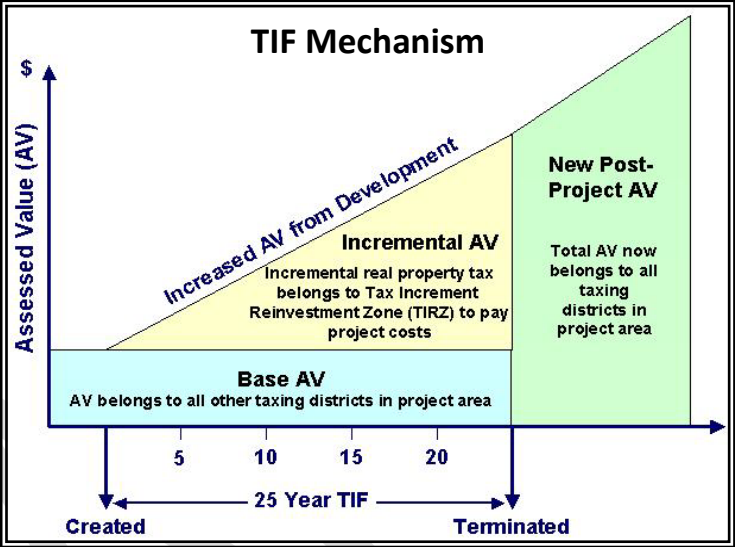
TIF Mechanism

$

Assessed Value (AV)

Increased AV from Development

Incremental AV

Incremental real property tax belongs to Tax Increment Reinvestment Zone (TIRZ) to pay project costs

New Post-Project AV

Total AV now belongs to all taxing districts in project area

Base AV

AV belongs to all other taxing districts in project area

5 10 15 20

25 Year TIF

Created

Terminated